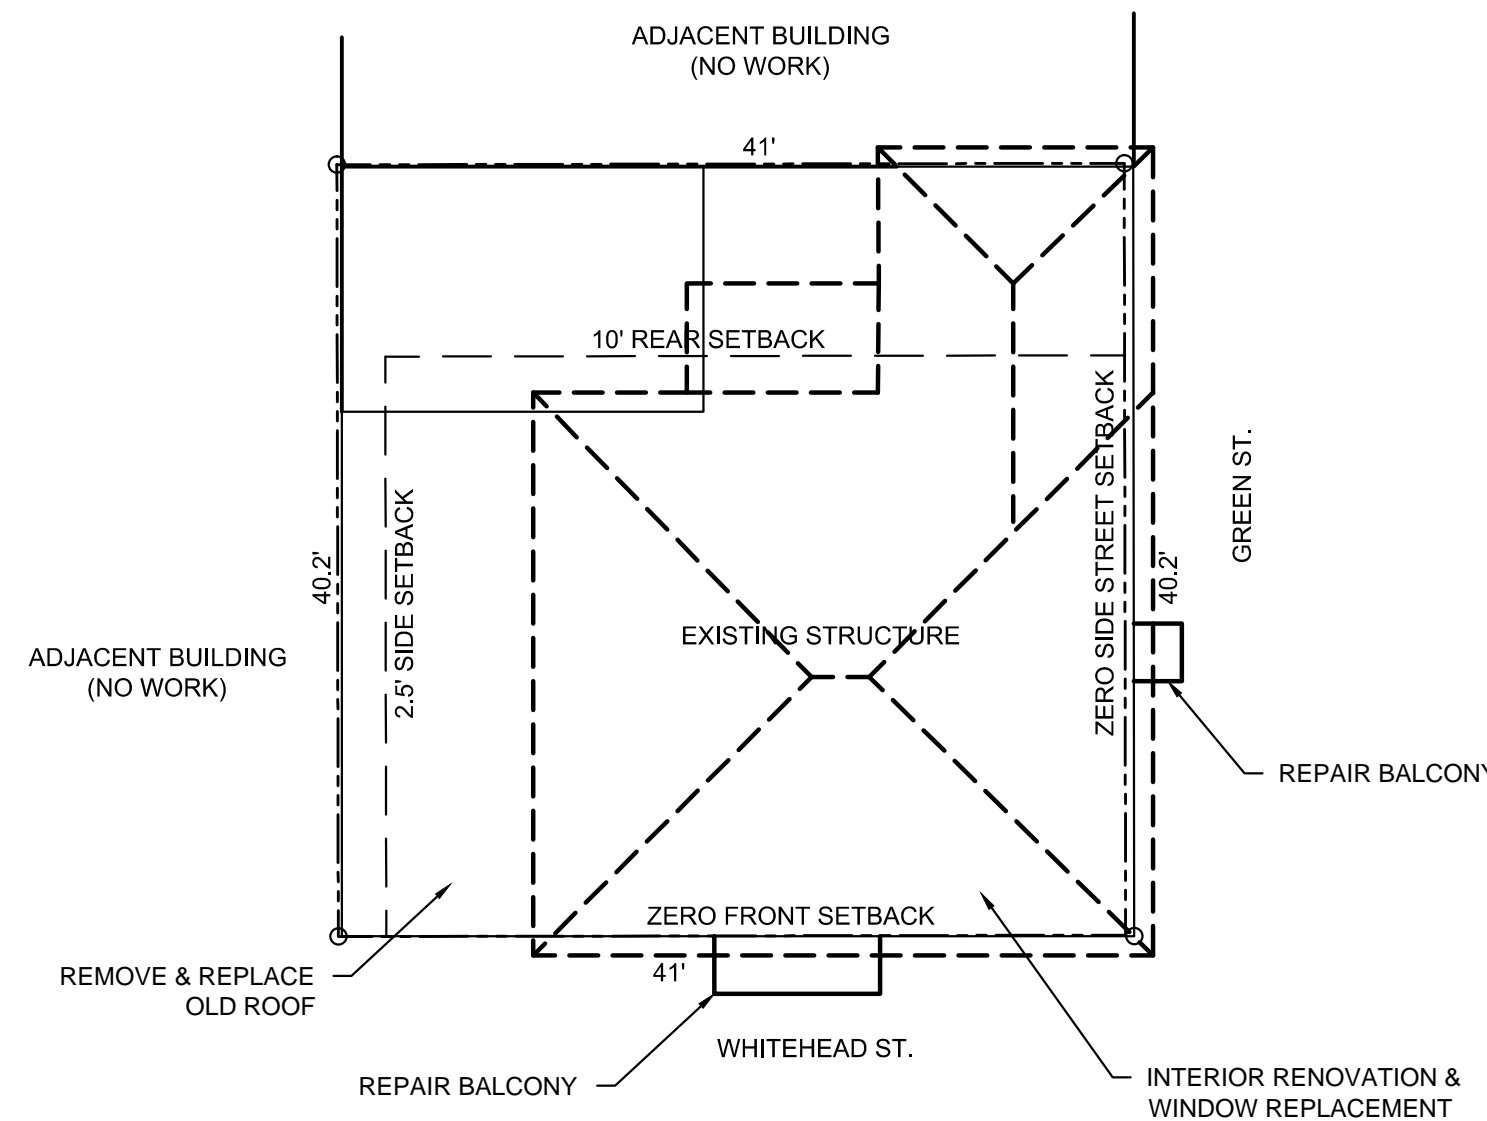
ADJACENT BUILDING
(NO WORK)

41'

10' REAR SETBACK

40.2'

2.5' SIDE SETBACK

ZERO SIDE STREET SETBACK

40.2'

GREEN ST.

ADJACENT BUILDING
(NO WORK)

EXISTING STRUCTURE

REPAIR BALCONY

ZERO FRONT SETBACK

41'

REMOVE & REPLACE
OLD ROOF

WHITEHEAD ST.

REPAIR BALCONY

INTERIOR RENOVATION &
WINDOW REPLACEMENT